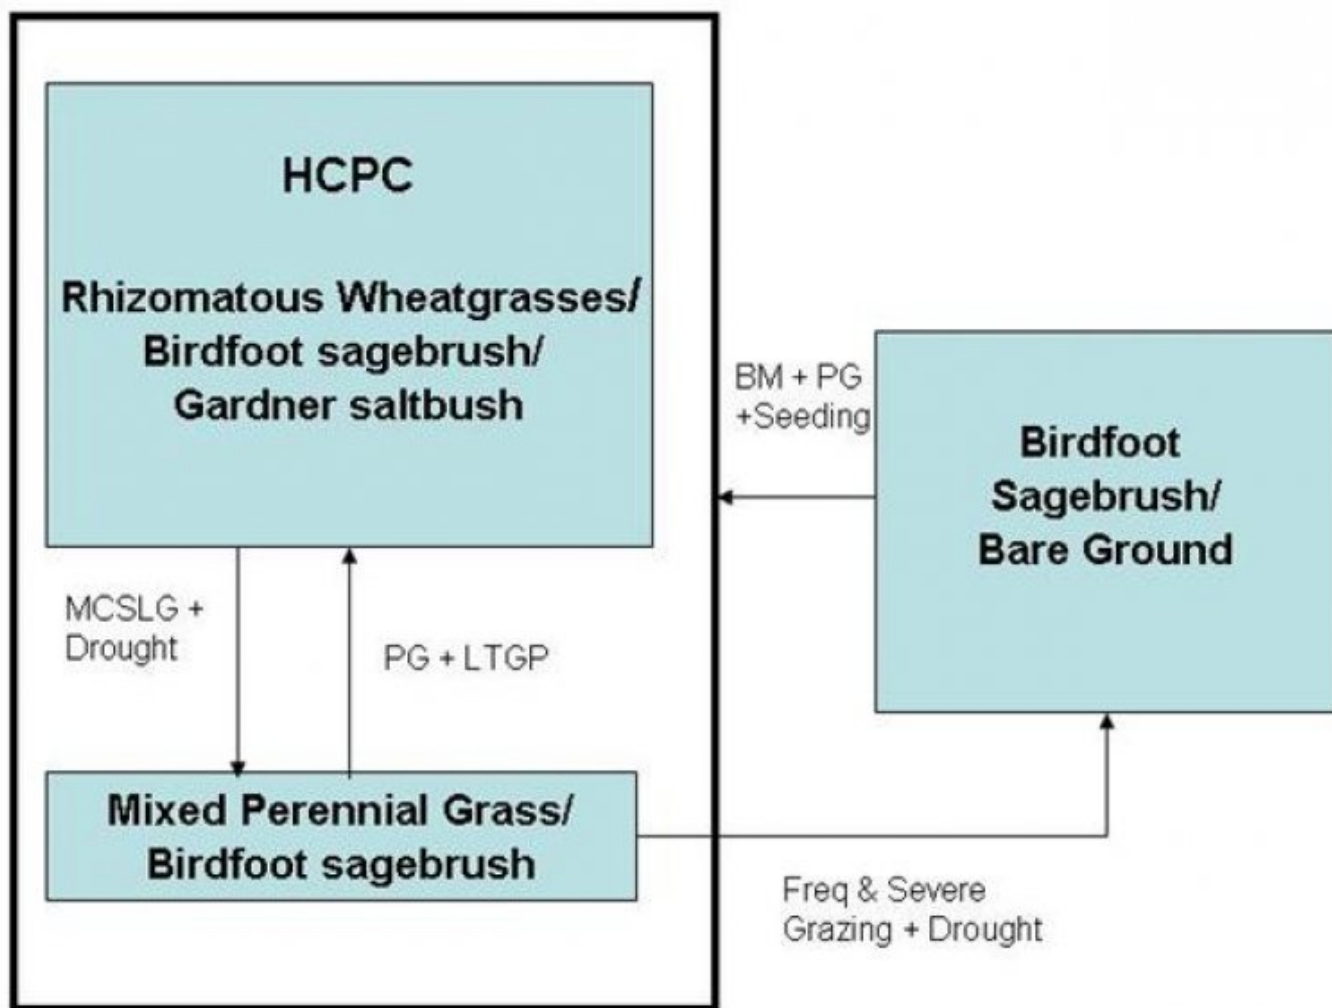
HCPC

Rhizomatous Wheatgrasses/ Birdfoot sagebrush/ Gardner saltbush

BM + PG +Seeding

Birdfoot Sagebrush/ Bare Ground

MCSLG + Drought

PG + LTGP

Mixed Perennial Grass/ Birdfoot sagebrush

Freq & Severe Grazing + Drought